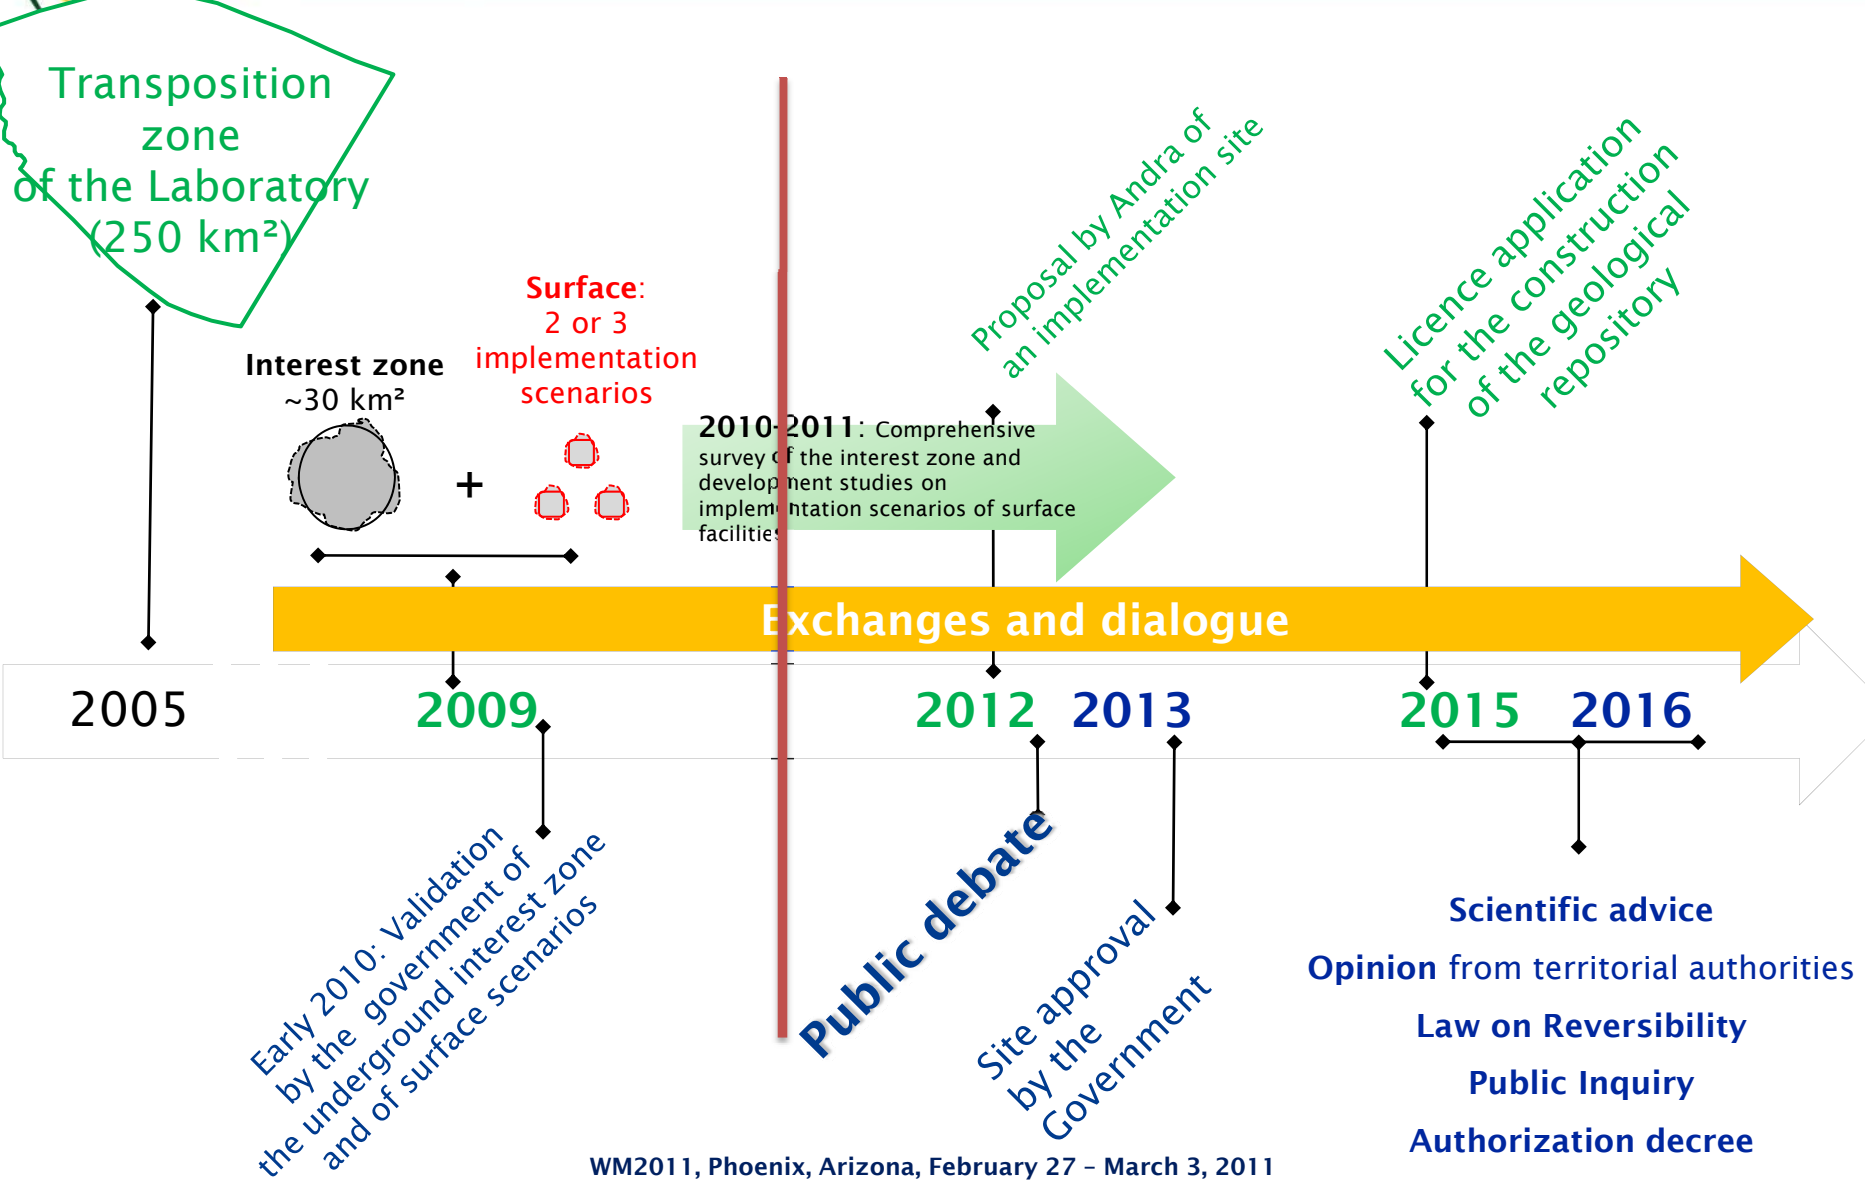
Transposition zone of the Laboratory (250 km²)

Interest zone ~30 km²

Surface: 2 or 3 implementation scenarios

+

2010-2011: Comprehensive survey of the interest zone and development studies on implementation scenarios of surface facilities

Proposal by Andra of an implementation site

Licence application for the construction of the geological repository

Exchanges and dialogue

2005

2009

2012

2013

2015

2016

Early 2010: Validation by the government of the underground interest zone and of surface scenarios

Public debate

Site approval by the Government

Scientific advice

Opinion from territorial authorities

Law on Reversibility

Public Inquiry

Authorization decree

WM2011, Phoenix, Arizona, February 27 – March 3, 2011